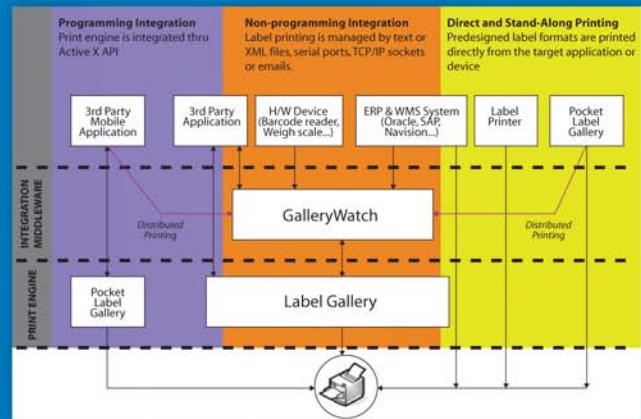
Programming Integration
Print engine is integrated thru Active X API

Non-programming Integration
Label printing is managed by text or XML files, serial ports, TCP/IP sockets or emails.

Direct and Stand-Along Printing
Predesigned label formats are printed directly from the target application or device

3rd Party Mobile Application

3rd Party Application

H/W Device (Barcode reader, Weigh scale...)

ERP & WMS System (Oracle, SAP, Navision...)

Label Printer

Pocket Label Gallery

INTEGRATION MIDDLEWARE

Distributed Printing

GalleryWatch

Distributed Printing

PRINT ENGINE

Pocket Label Gallery

Label Gallery